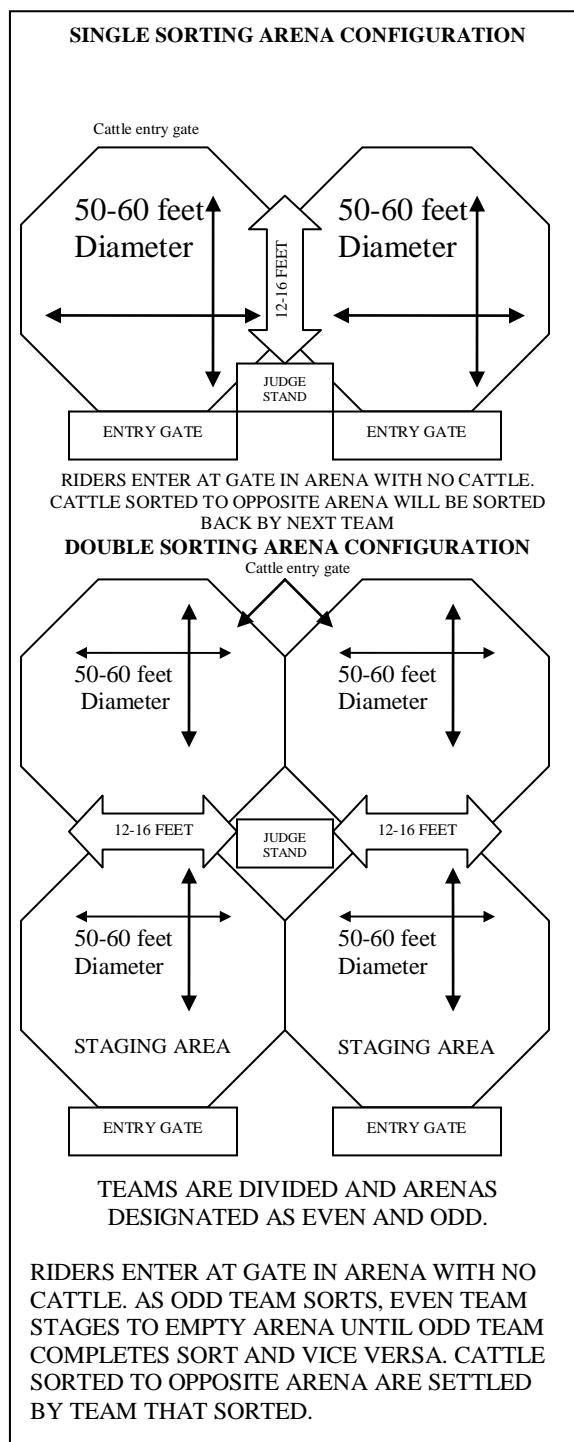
**SINGLE SORTING ARENA CONFIGURATION**

Cattle entry gate

50-60 feet Diameter

12-16 FEET

50-60 feet Diameter

JUDGE STAND

ENTRY GATE

ENTRY GATE

RIDERS ENTER AT GATE IN ARENA WITH NO CATTLE. CATTLE SORTED TO OPPOSITE ARENA WILL BE SORTED BACK BY NEXT TEAM

**DOUBLE SORTING ARENA CONFIGURATION**

Cattle entry gate

50-60 feet Diameter

50-60 feet Diameter

12-16 FEET

JUDGE STAND

12-16 FEET

50-60 feet Diameter

STAGING AREA

50-60 feet Diameter

STAGING AREA

ENTRY GATE

ENTRY GATE

TEAMS ARE DIVIDED AND ARENAS DESIGNATED AS EVEN AND ODD.

RIDERS ENTER AT GATE IN ARENA WITH NO CATTLE. AS ODD TEAM SORTS, EVEN TEAM STAGES TO EMPTY ARENA UNTIL ODD TEAM COMPLETES SORT AND VICE VERSA. CATTLE SORTED TO OPPOSITE ARENA ARE SETTLED BY TEAM THAT SORTED.